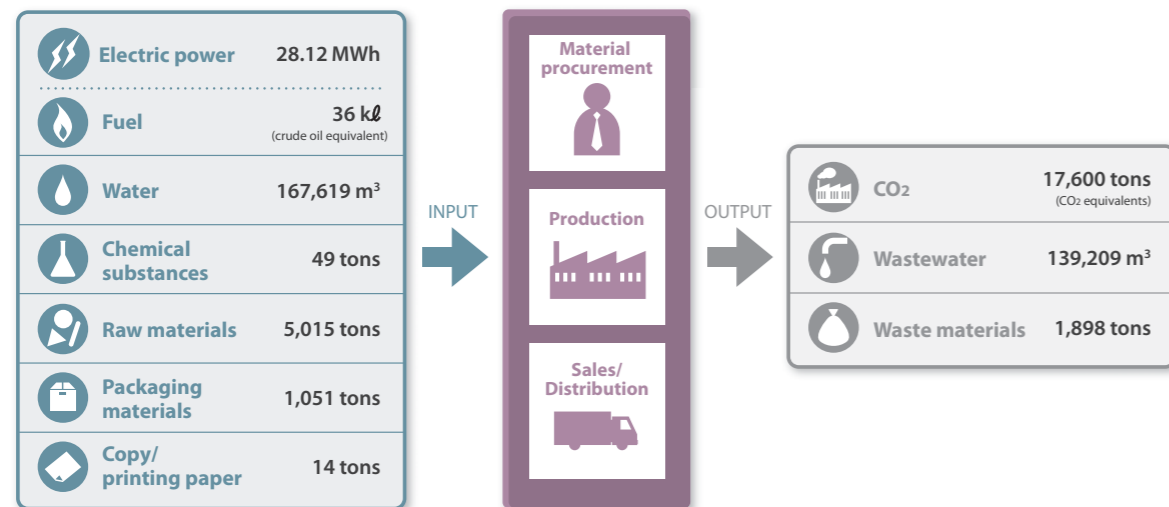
Electric power 28.12 MWh

Fuel 36 kℓ (crude oil equivalent)

Water 167,619 $m^3$

Chemical substances 49 tons

Raw materials 5,015 tons

Packaging materials 1,051 tons

Copy/ printing paper 14 tons

INPUT

Material procurement

Production

Sales/ Distribution

OUTPUT

$CO_2$ 17,600 tons ($CO_2$ equivalents)

Wastewater 139,209 $m^3$

Waste materials 1,898 tons